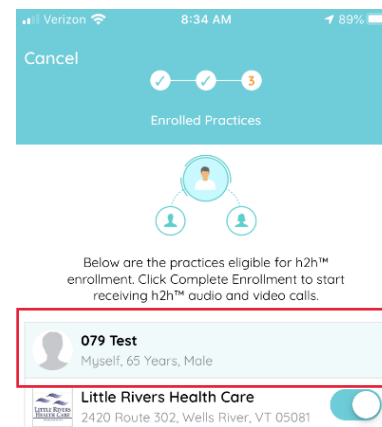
Verizon 8:34 AM 89%

Cancel

3

Enrolled Practices

Below are the practices eligible for h2h™ enrollment. Click Complete Enrollment to start receiving h2h™ audio and video calls.

079 Test
Myself, 65 Years, Male

LITTLE RIVERS HEALTH CARE

Little Rivers Health Care
2420 Route 302, Wells River, VT 05081